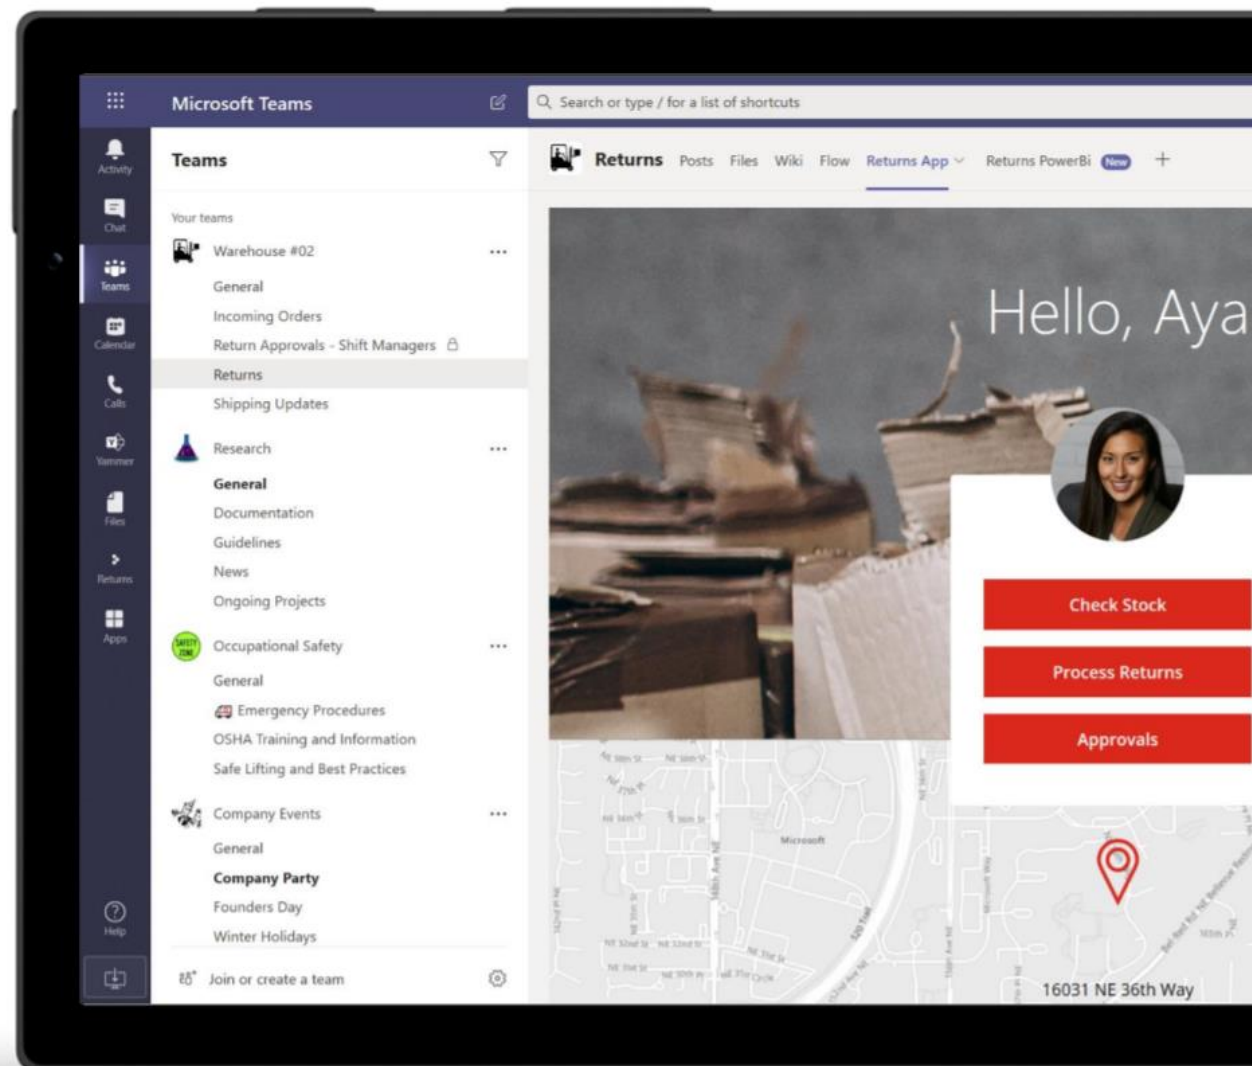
Microsoft Teams

Search or type / for a list of shortcuts

Activity
Chat
Teams
Calendar
Calls
Yammer
Files
Returns
Apps
Help

Teams

Your teams

Warehouse #02
General
Incoming Orders
Return Approvals - Shift Managers
Returns
Shipping Updates

Research
General
Documentation
Guidelines
News
Ongoing Projects

Occupational Safety
General
Emergency Procedures
OSHA Training and Information
Safe Lifting and Best Practices

Company Events
General
Company Party
Founders Day
Winter Holidays

Join or create a team

Returns Posts Files Wiki Flow Returns App Returns PowerBi New +

Hello, Aya

Check Stock
Process Returns
Approvals

Microsoft

16031 NE 36th Way